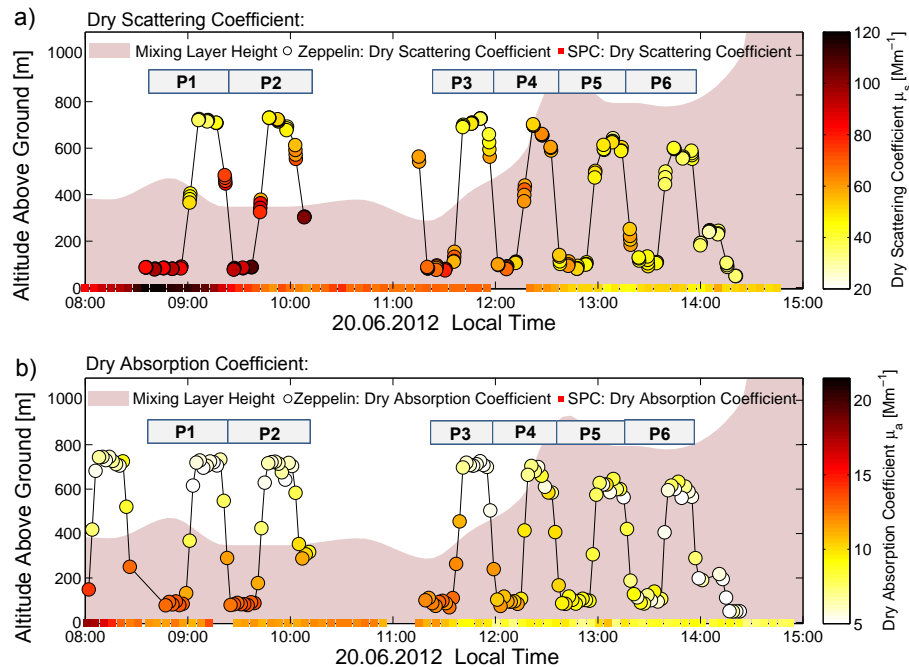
a) Dry Scattering Coefficient:

Mixing Layer Height ○ Zeppelin: Dry Scattering Coefficient ■ SPC: Dry Scattering Coefficient

P1 P2 P3 P4 P5 P6

Altitude Above Ground [m]

1000
800
600
400
200
0

08:00 09:00 10:00 11:00 12:00 13:00 14:00 15:00

20.06.2012 Local Time

Dry Scattering Coefficient $\mu_s$ [$Mm^{-1}$]

120
100
80
60
40
20

b) Dry Absorption Coefficient:

Mixing Layer Height ○ Zeppelin: Dry Absorption Coefficient ■ SPC: Dry Absorption Coefficient

P1 P2 P3 P4 P5 P6

Altitude Above Ground [m]

1000
800
600
400
200
0

08:00 09:00 10:00 11:00 12:00 13:00 14:00 15:00

20.06.2012 Local Time

Dry Absorption Coefficient $\mu_a$ [$Mm^{-1}$]

20
15
10
5